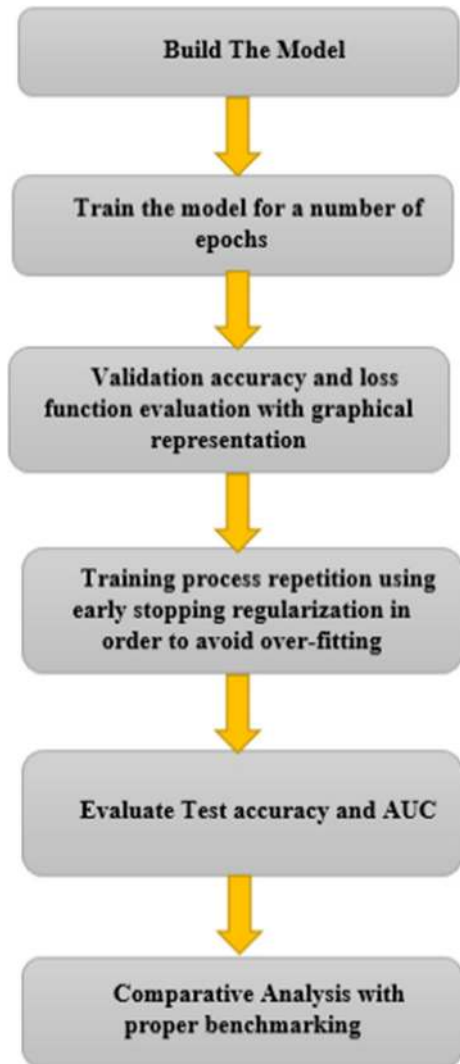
Build The Model

Train the model for a number of epochs

Validation accuracy and loss function evaluation with graphical representation

Training process repetition using early stopping regularization in order to avoid over-fitting

Evaluate Test accuracy and AUC

Comparative Analysis with proper benchmarking